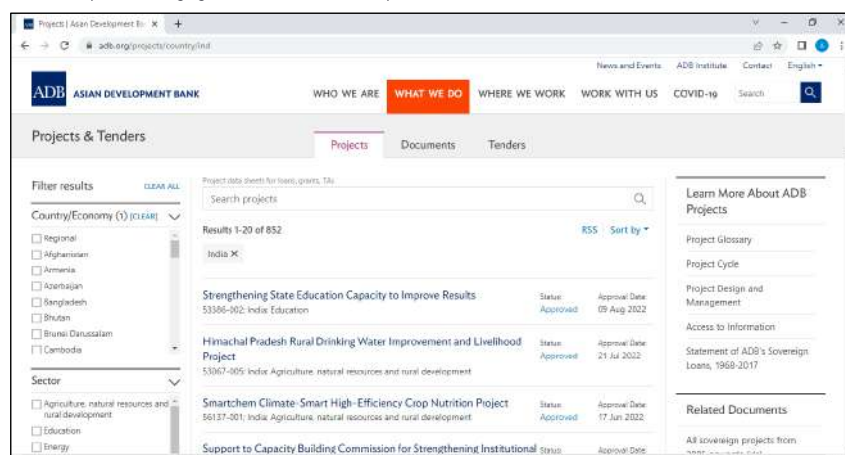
Projects | Asian Development Ba ×  +

adb.org/projects/country/ind

News and Events   ADB Institute   Contact   English

ADB ASIAN DEVELOPMENT BANK

WHO WE ARE   WHAT WE DO   WHERE WE WORK   WORK WITH US   COVID-19   Search

Projects & Tenders

Projects   Documents   Tenders

Filter results   CLEAR ALL

Country/Economy (1) [CLEAR]

Regional
Afghanistan
Armenia
Azerbaijan
Bangladesh
Bhutan
Brunei Darussalam
Cambodia

Sector

Agriculture, natural resources and rural development
Education
Energy

Project data sheets for loans, grants, TAs

Search projects

Results 1-20 of 852   RSS   Sort by

India ×

Strengthening State Education Capacity to Improve Results
53386-002; India; Education
Status: Approved   Approval Date: 09 Aug 2022

Himachal Pradesh Rural Drinking Water Improvement and Livelihood Project
53367-005; India; Agriculture, natural resources and rural development
Status: Approved   Approval Date: 21 Jul 2022

Smartchem Climate-Smart High-Efficiency Crop Nutrition Project
56137-001; India; Agriculture, natural resources and rural development
Status: Approved   Approval Date: 17 Jun 2022

Support to Capacity Building Commission for Strengthening Institutional
Status   Approval Date

Learn More About ADB Projects

Project Glossary
Project Cycle
Project Design and Management
Access to Information
Statement of ADB's Sovereign Loans, 1968-2017

Related Documents

All sovereign projects from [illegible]